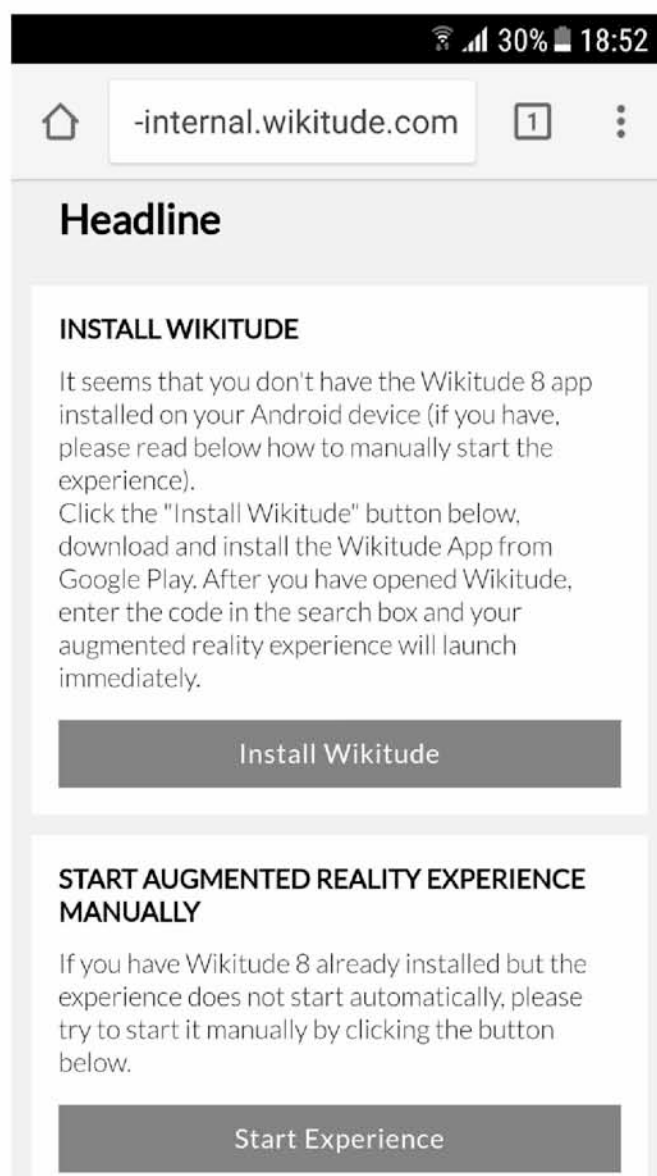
30% 18:52

-internal.wikitude.com

1

Headline

INSTALL WIKITUDE

It seems that you don't have the Wikitude 8 app installed on your Android device (if you have, please read below how to manually start the experience).
Click the "Install Wikitude" button below, download and install the Wikitude App from Google Play. After you have opened Wikitude, enter the code in the search box and your augmented reality experience will launch immediately.

Install Wikitude

START AUGMENTED REALITY EXPERIENCE MANUALLY

If you have Wikitude 8 already installed but the experience does not start automatically, please try to start it manually by clicking the button below.

Start Experience